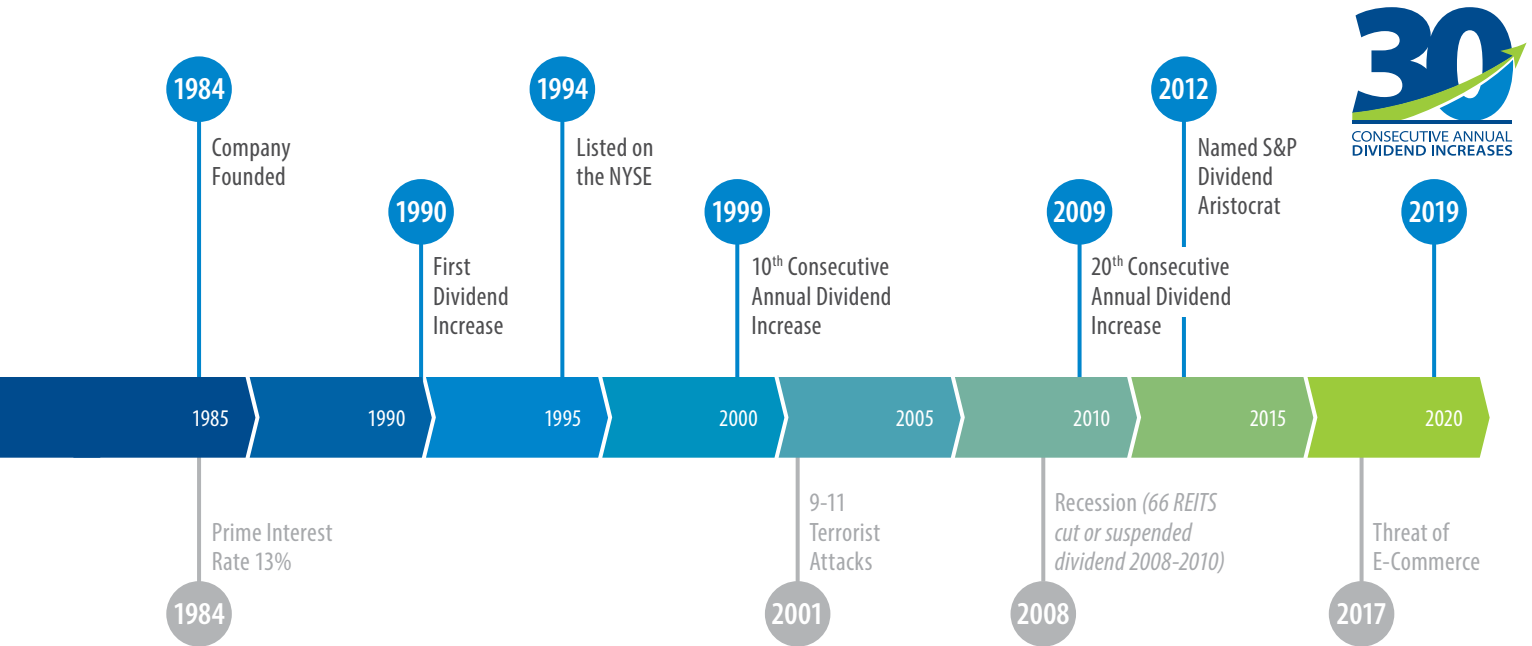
30
CONSECUTIVE ANNUAL
DIVIDEND INCREASES

1984
Company Founded

1990
First Dividend Increase

1994
Listed on the NYSE

1999
$10^{th}$ Consecutive Annual Dividend Increase

2009
$20^{th}$ Consecutive Annual Dividend Increase

2012
Named S&P Dividend Aristocrat

2019

1985 1990 1995 2000 2005 2010 2015 2020

Prime Interest Rate 13%
1984

9-11 Terrorist Attacks
2001

Recession *(66 REITS cut or suspended dividend 2008-2010)*
2008

Threat of E-Commerce
2017